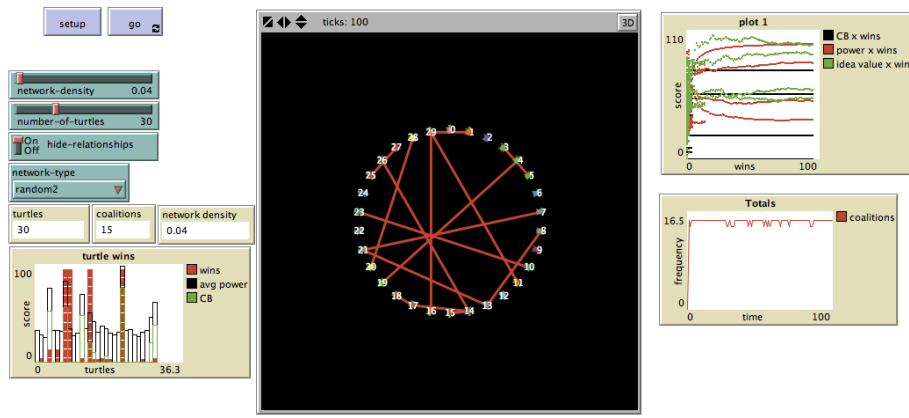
setup

go

network-density 0.04

number-of-turtles 30

On
Off
hide-relationships

network-type
random2

turtles
30

coalitions
15

network density
0.04

turtle wins

100

score

0

0 turtles 36.3

wins
avg power
CB

ticks: 100

3D

29 0 1 2 3 4 5 6 7 8 9 10 11 12 13 14 15 16 17 18 19 20 21 22 23 24 25 26 27 28

plot 1

110

score

0

0 wins 100

CB x wins
power x wins
idea value x wins

Totals

16.5

frequency

0

0 time 100

coalitions